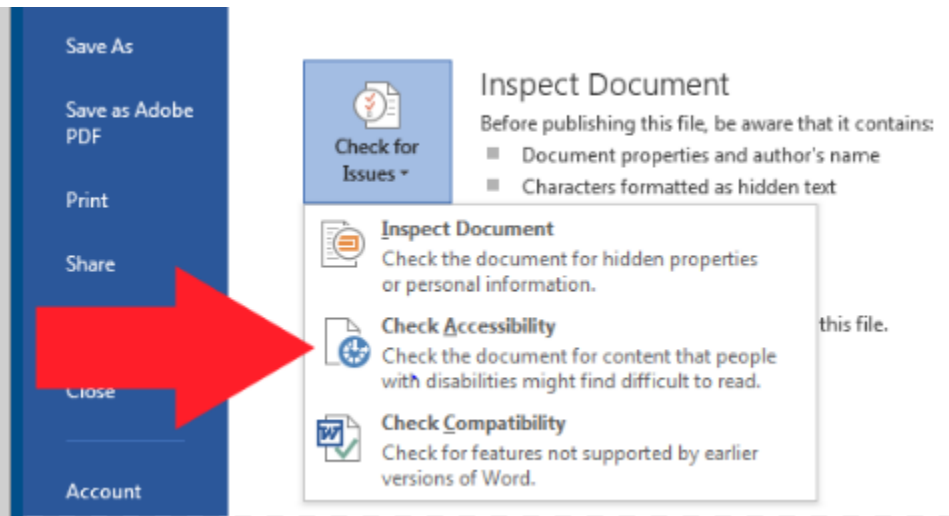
Save As

Save as Adobe PDF

Print

Share

Close

Account

Check for Issues

Inspect Document

Before publishing this file, be aware that it contains:

Document properties and author's name

Characters formatted as hidden text

this file.

Inspect Document

Check the document for hidden properties or personal information.

Check Accessibility

Check the document for content that people with disabilities might find difficult to read.

Check Compatibility

Check for features not supported by earlier versions of Word.